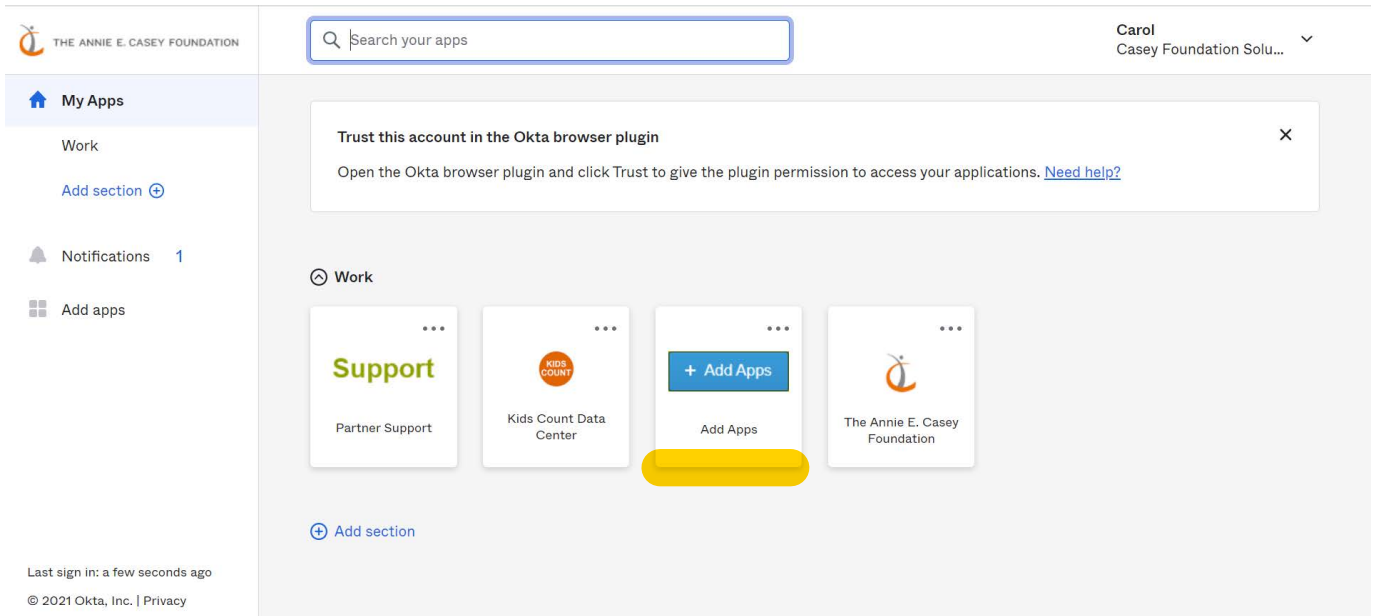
THE ANNIE E. CASEY FOUNDATION

Search your apps

Carol
Casey Foundation Solu...

My Apps

Work

Add section

Notifications 1

Add apps

Trust this account in the Okta browser plugin

Open the Okta browser plugin and click Trust to give the plugin permission to access your applications. Need help?

Work

Support
Partner Support

KIDS COUNT
Kids Count Data Center

+ Add Apps
Add Apps

The Annie E. Casey Foundation

Add section

Last sign in: a few seconds ago

© 2021 Okta, Inc. | Privacy